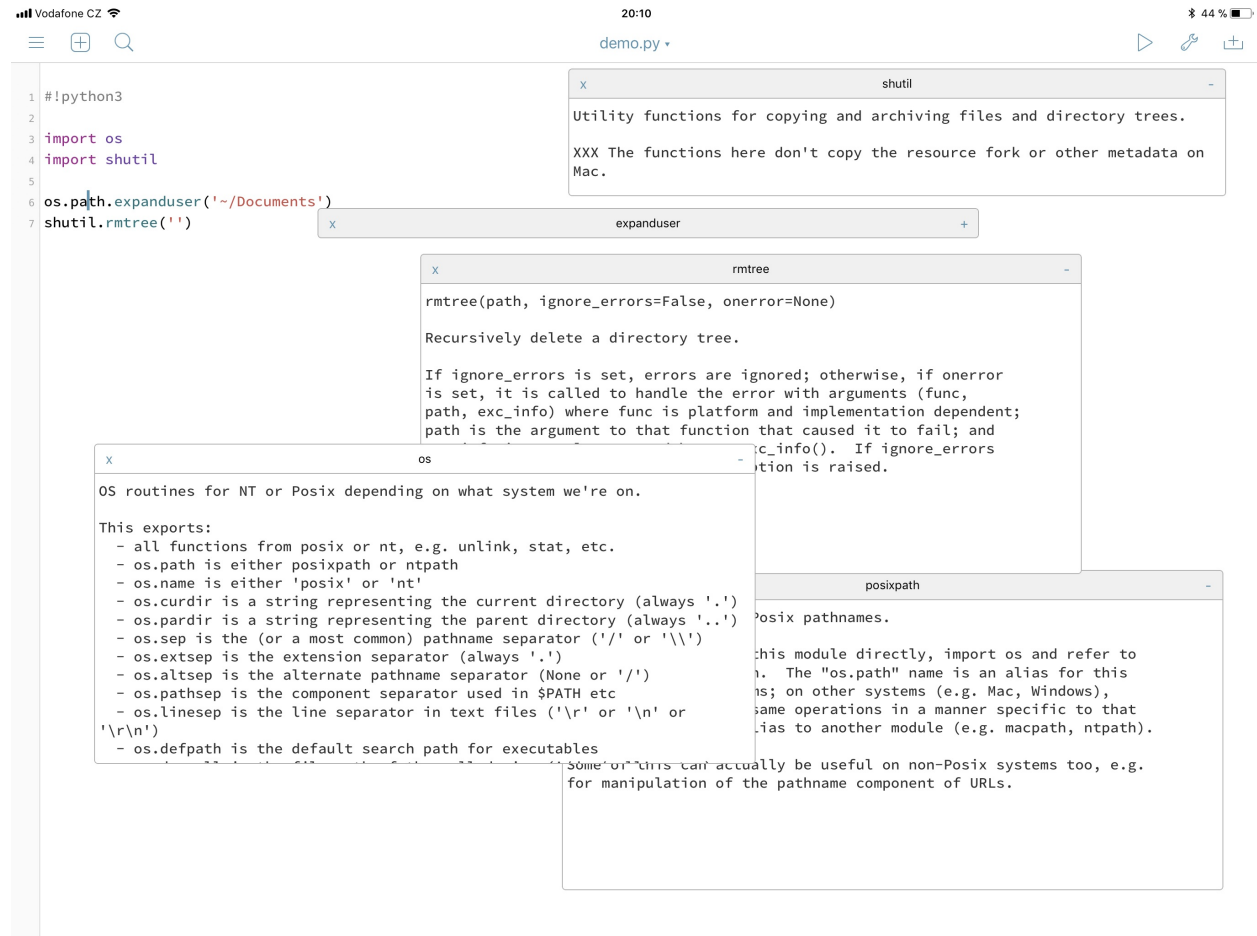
Vodafone CZ 20:10 44 %

demo.py ▾

1 #!python3
2
3 import os
4 import shutil
5
6 os.path.expanduser('~/Documents')
7 shutil.rmtree('')

x shutil -

Utility functions for copying and archiving files and directory trees.

XXX The functions here don't copy the resource fork or other metadata on Mac.

x expanduser +

x rmtree -

rmtree(path, ignore_errors=False, onerror=None)

Recursively delete a directory tree.

If ignore_errors is set, errors are ignored; otherwise, if onerror is set, it is called to handle the error with arguments (func, path, exc_info) where func is platform and implementation dependent; path is the argument to that function that caused it to fail; and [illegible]c_info(). If ignore_errors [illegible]tion is raised.

x os -

OS routines for NT or Posix depending on what system we're on.

This exports:
- all functions from posix or nt, e.g. unlink, stat, etc.
- os.path is either posixpath or ntpath
- os.name is either 'posix' or 'nt'
- os.curdir is a string representing the current directory (always '.')
- os.pardir is a string representing the parent directory (always '..')
- os.sep is the (or a most common) pathname separator ('/' or '\\')
- os.extsep is the extension separator (always '.')
- os.altsep is the alternate pathname separator (None or '/')
- os.pathsep is the component separator used in $PATH etc
- os.linesep is the line separator in text files ('\r' or '\n' or '\r\n')
- os.defpath is the default search path for executables
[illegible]

posixpath -

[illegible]Posix pathnames.

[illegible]this module directly, import os and refer to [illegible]h. The "os.path" name is an alias for this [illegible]s; on other systems (e.g. Mac, Windows), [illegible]same operations in a manner specific to that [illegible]lias to another module (e.g. macpath, ntpath).

Some of this can actually be useful on non-Posix systems too, e.g. for manipulation of the pathname component of URLs.